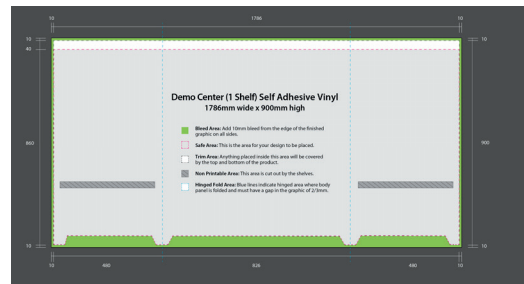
10
1786
10

10
40
860
10

10
900
10

Demo Center (1 Shelf) Self Adhesive Vinyl
1786mm wide x 900mm high

Bleed Area: Add 10mm bleed from the edge of the finished graphic on all sides.

Safe Area: This is the area for your design to be placed.

Trim Area: Anything placed inside this area will be covered by the top and bottom of the product.

Non Printable Area: This area is cut out by the shelves.

Hinged Fold Area: Blue lines indicate hinged area where body panel is folded and must have a gap in the graphic of 2/3mm.

10
480
826
480
10